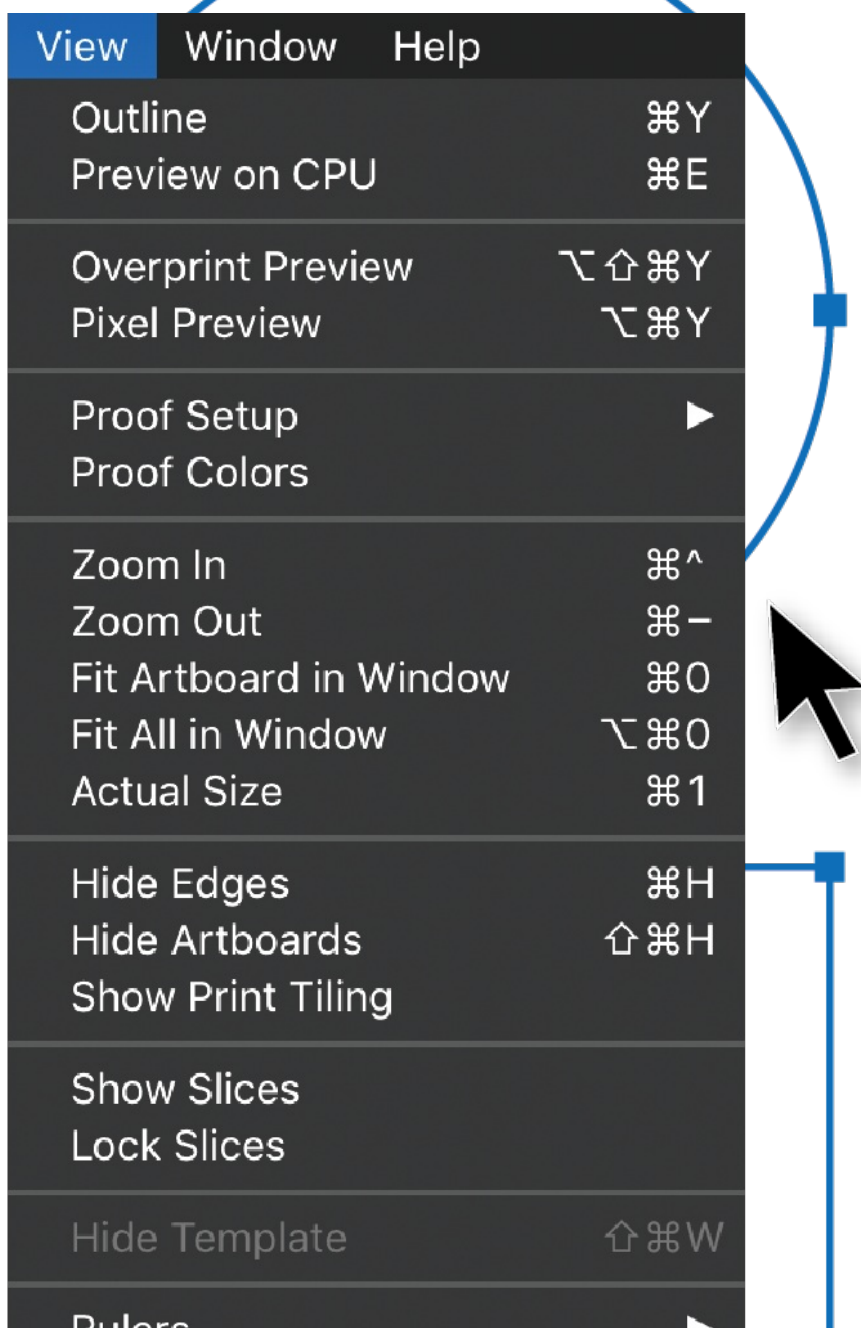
View Window Help

Outline ⌘Y
Preview on CPU ⌘E

Overprint Preview ⌥⇧⌘Y
Pixel Preview ⌥⌘Y

Proof Setup ▶
Proof Colors

Zoom In ⌘^
Zoom Out ⌘−
Fit Artboard in Window ⌘0
Fit All in Window ⌥⌘0
Actual Size ⌘1

Hide Edges ⌘H
Hide Artboards ⇧⌘H
Show Print Tiling

Show Slices
Lock Slices

Hide Template ⇧⌘W

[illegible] ▶